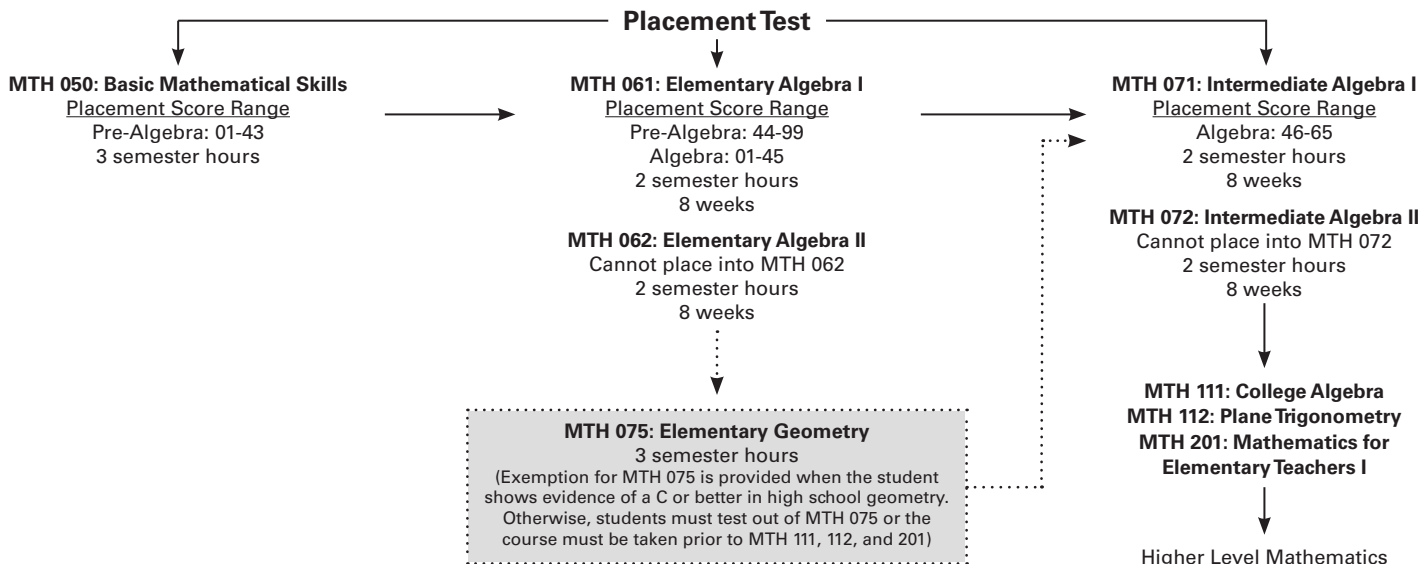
Placement Test

MTH 050: Basic Mathematical Skills
Placement Score Range
Pre-Algebra: 01-43
3 semester hours

MTH 061: Elementary Algebra I
Placement Score Range
Pre-Algebra: 44-99
Algebra: 01-45
2 semester hours
8 weeks

MTH 062: Elementary Algebra II
Cannot place into MTH 062
2 semester hours
8 weeks

MTH 075: Elementary Geometry
3 semester hours
(Exemption for MTH 075 is provided when the student shows evidence of a C or better in high school geometry. Otherwise, students must test out of MTH 075 or the course must be taken prior to MTH 111, 112, and 201)

MTH 071: Intermediate Algebra I
Placement Score Range
Algebra: 46-65
2 semester hours
8 weeks

MTH 072: Intermediate Algebra II
Cannot place into MTH 072
2 semester hours
8 weeks

MTH 111: College Algebra
MTH 112: Plane Trigonometry
MTH 201: Mathematics for Elementary Teachers I

Higher Level Mathematics